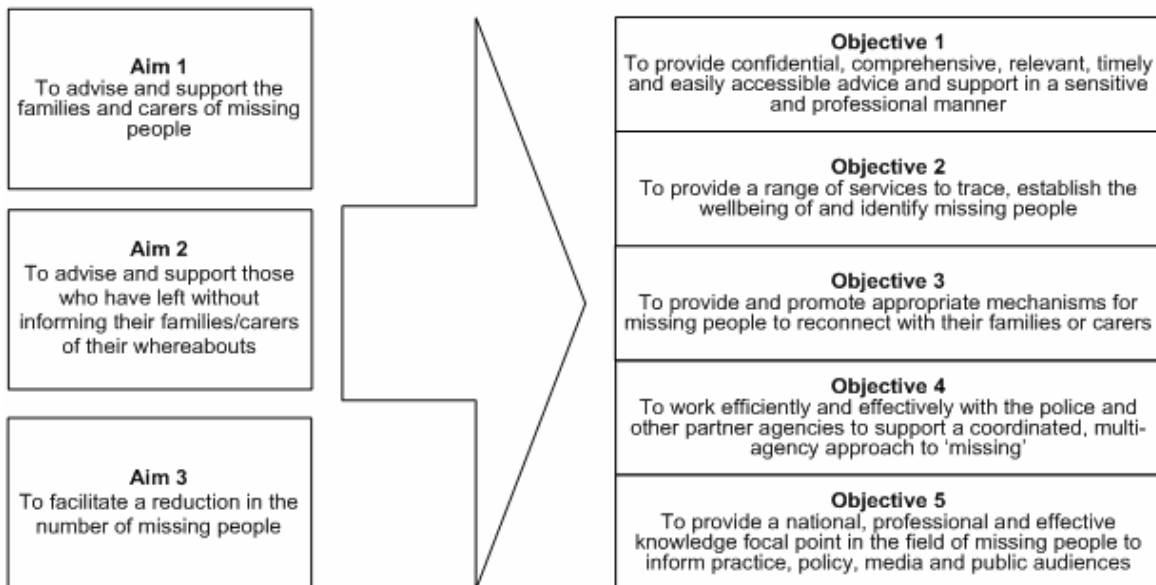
Aim 1
To advise and support the families and carers of missing people

Aim 2
To advise and support those who have left without informing their families/carers of their whereabouts

Aim 3
To facilitate a reduction in the number of missing people

Objective 1
To provide confidential, comprehensive, relevant, timely and easily accessible advice and support in a sensitive and professional manner

Objective 2
To provide a range of services to trace, establish the wellbeing of and identify missing people

Objective 3
To provide and promote appropriate mechanisms for missing people to reconnect with their families or carers

Objective 4
To work efficiently and effectively with the police and other partner agencies to support a coordinated, multi-agency approach to 'missing'

Objective 5
To provide a national, professional and effective knowledge focal point in the field of missing people to inform practice, policy, media and public audiences